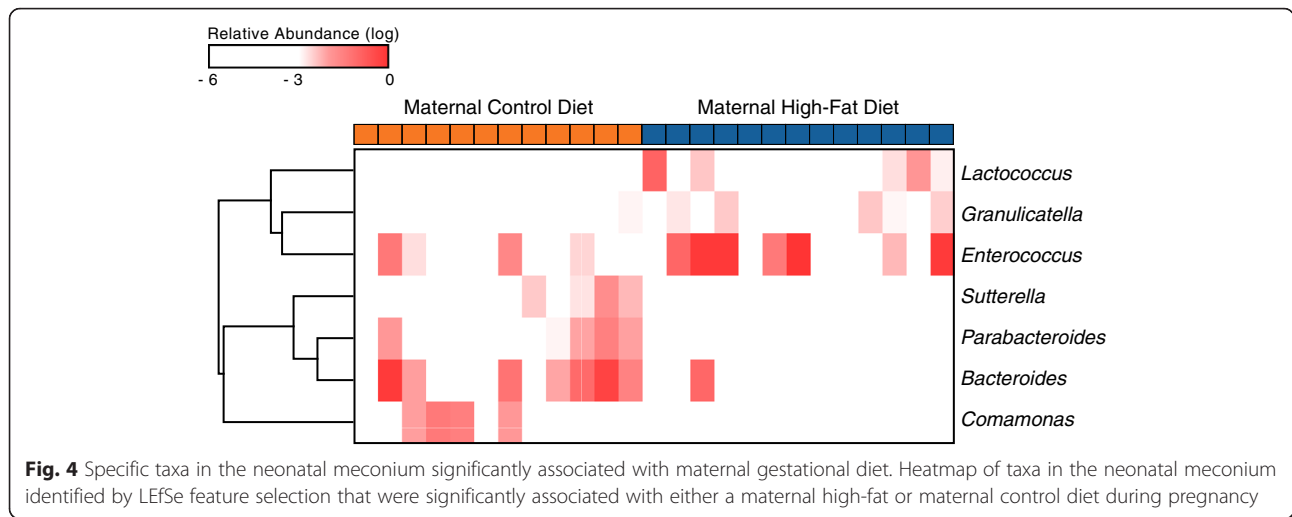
Relative Abundance (log)

- 6 - 3 0

Maternal Control Diet

Maternal High-Fat Diet

Lactococcus

Granulicatella

Enterococcus

Sutterella

Parabacteroides

Bacteroides

Comamonas

**Fig. 4** Specific taxa in the neonatal meconium significantly associated with maternal gestational diet. Heatmap of taxa in the neonatal meconium identified by LEfSe feature selection that were significantly associated with either a maternal high-fat or maternal control diet during pregnancy